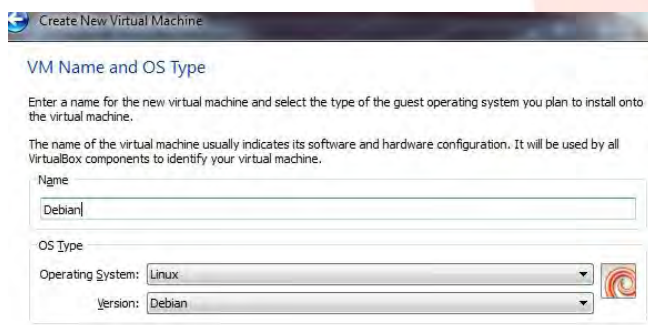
Create New Virtual Machine

VM Name and OS Type

Enter a name for the new virtual machine and select the type of the guest operating system you plan to install onto the virtual machine.

The name of the virtual machine usually indicates its software and hardware configuration. It will be used by all VirtualBox components to identify your virtual machine.

Name

Debian

OS Type

Operating System: Linux

Version: Debian